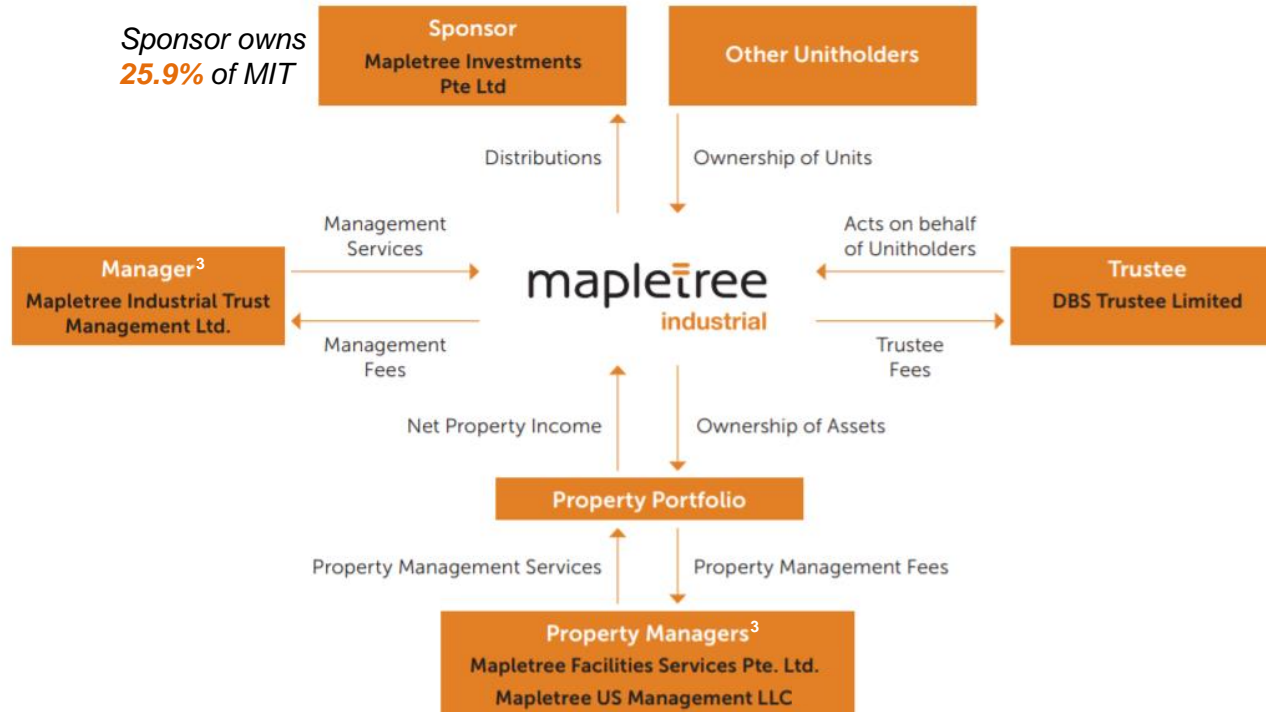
Sponsor owns **25.9%** of MIT

Sponsor
Mapletree Investments Pte Ltd

Other Unitholders

Distributions

Ownership of Units

Management Services

Acts on behalf of Unitholders

Manager$^3$
Mapletree Industrial Trust Management Ltd.

mapletree industrial

Trustee
DBS Trustee Limited

Management Fees

Trustee Fees

Net Property Income

Ownership of Assets

Property Portfolio

Property Management Services

Property Management Fees

Property Managers$^3$
Mapletree Facilities Services Pte. Ltd.
Mapletree US Management LLC